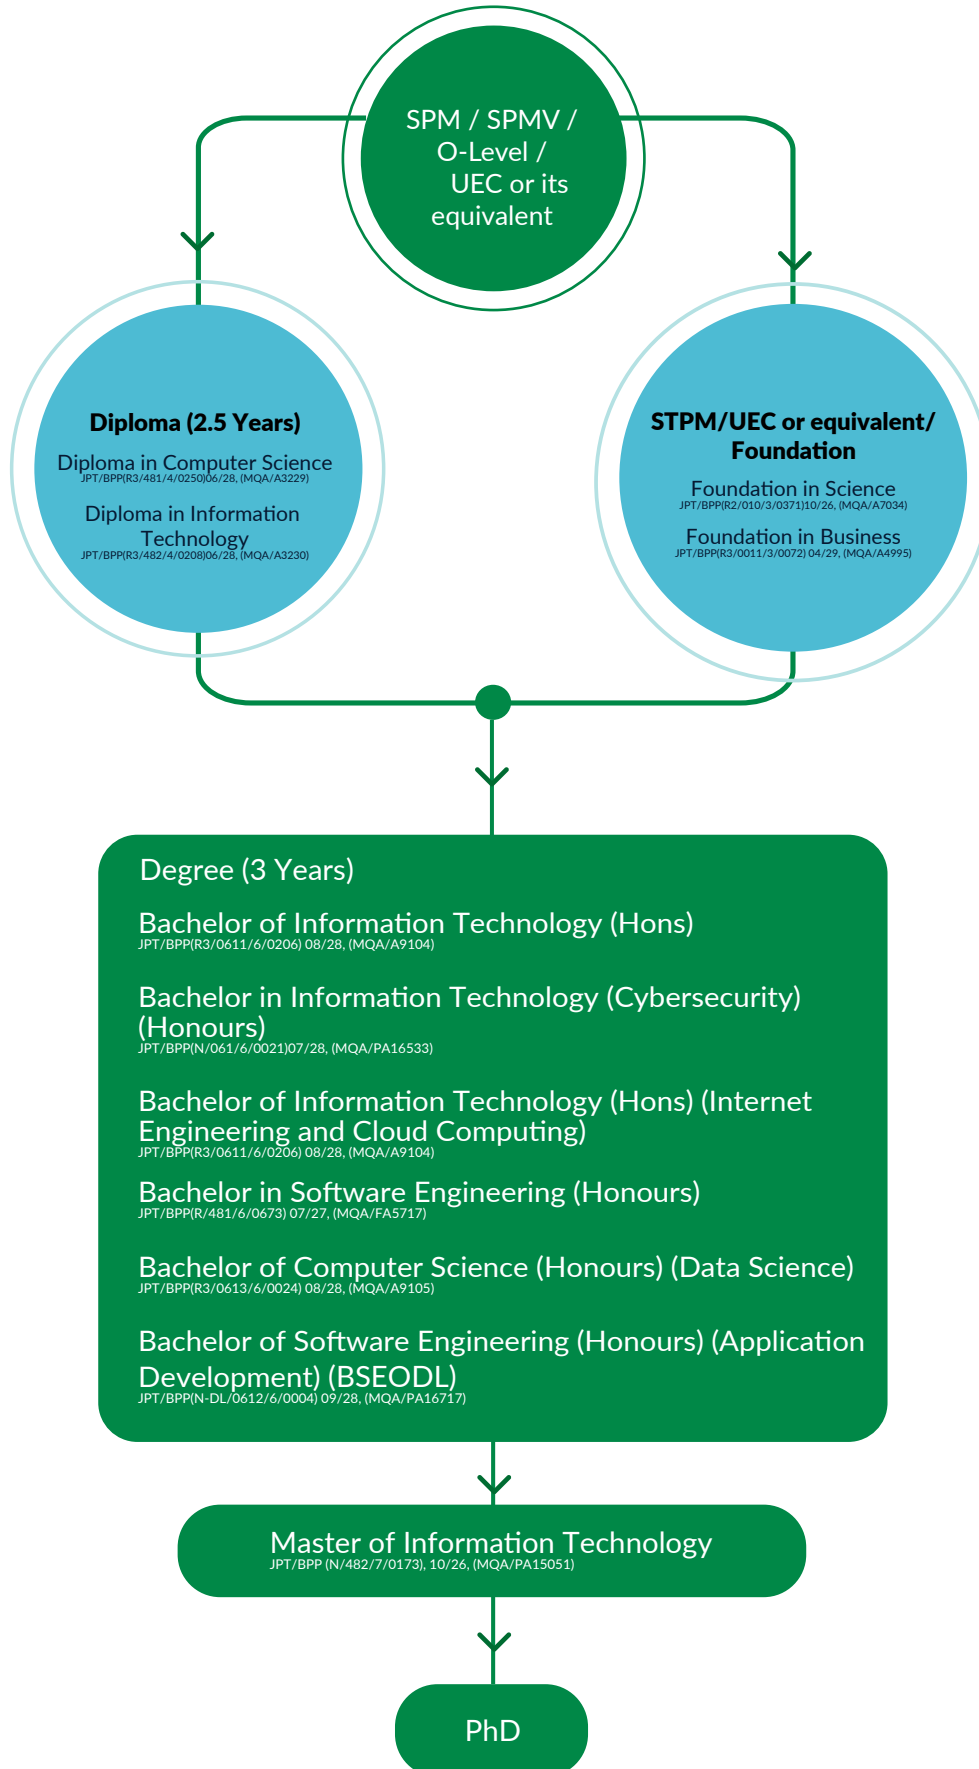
SPM / SPMV / O-Level / UEC or its equivalent

Diploma (2.5 Years)

Diploma in Computer Science
JPT/BPP(R3/481/4/0250)06/28, (MQA/A3229)

Diploma in Information Technology
JPT/BPP(R3/482/4/0208)06/28, (MQA/A3230)

STPM/UEC or equivalent/ Foundation

Foundation in Science
JPT/BPP(R2/010/3/0371)10/26, (MQA/A7034)

Foundation in Business
JPT/BPP(R3/0011/3/0072) 04/29, (MQA/A4995)

Degree (3 Years)

Bachelor of Information Technology (Hons)
JPT/BPP(R3/0611/6/0206) 08/28, (MQA/A9104)

Bachelor in Information Technology (Cybersecurity) (Honours)
JPT/BPP(N/061/6/0021)07/28, (MQA/PA16533)

Bachelor of Information Technology (Hons) (Internet Engineering and Cloud Computing)
JPT/BPP(R3/0611/6/0206) 08/28, (MQA/A9104)

Bachelor in Software Engineering (Honours)
JPT/BPP(R/481/6/0673) 07/27, (MQA/FA5717)

Bachelor of Computer Science (Honours) (Data Science)
JPT/BPP(R3/0613/6/0024) 08/28, (MQA/A9105)

Bachelor of Software Engineering (Honours) (Application Development) (BSEODL)
JPT/BPP(N-DL/0612/6/0004) 09/28, (MQA/PA16717)

Master of Information Technology
JPT/BPP (N/482/7/0173), 10/26, (MQA/PA15051)

PhD